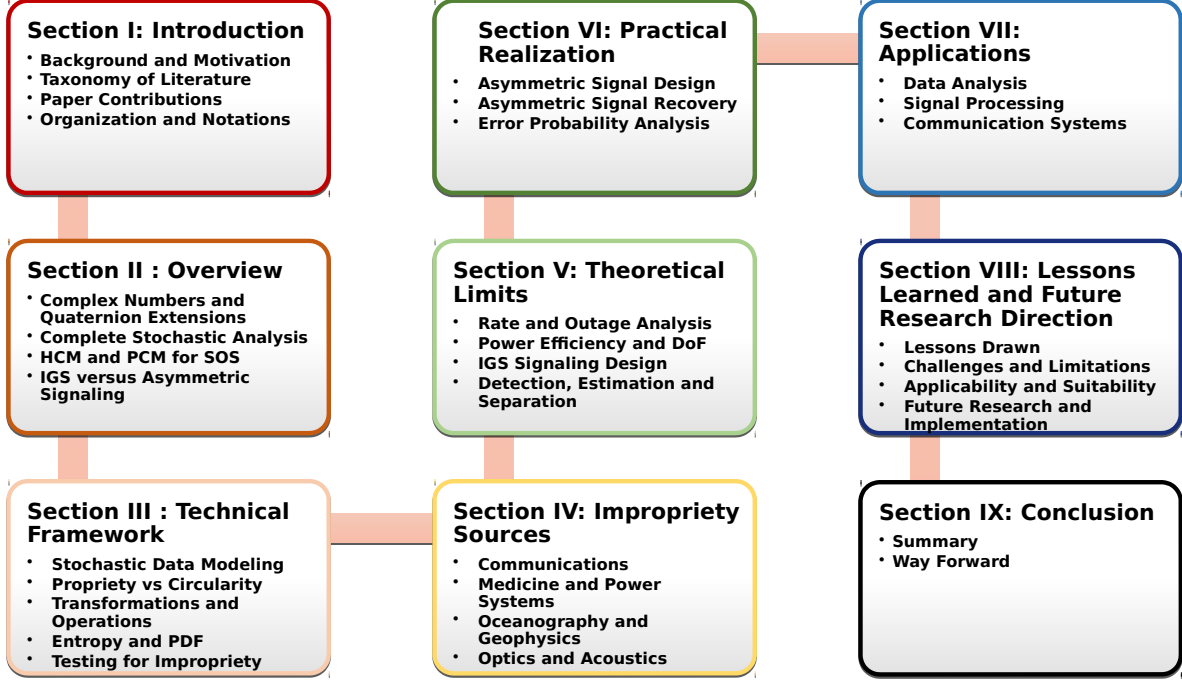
Section I: Introduction
- Background and Motivation
- Taxonomy of Literature
- Paper Contributions
- Organization and Notations

Section II : Overview
- Complex Numbers and Quaternion Extensions
- Complete Stochastic Analysis
- HCM and PCM for SOS
- IGS versus Asymmetric Signaling

Section III : Technical Framework
- Stochastic Data Modeling
- Propriety vs Circularity
- Transformations and Operations
- Entropy and PDF
- Testing for Impropriety

Section IV: Impropriety Sources
- Communications
- Medicine and Power Systems
- Oceanography and Geophysics
- Optics and Acoustics

Section V: Theoretical Limits
- Rate and Outage Analysis
- Power Efficiency and DoF
- IGS Signaling Design
- Detection, Estimation and Separation

Section VI: Practical Realization
- Asymmetric Signal Design
- Asymmetric Signal Recovery
- Error Probability Analysis

Section VII: Applications
- Data Analysis
- Signal Processing
- Communication Systems

Section VIII: Lessons Learned and Future Research Direction
- Lessons Drawn
- Challenges and Limitations
- Applicability and Suitability
- Future Research and Implementation

Section IX: Conclusion
- Summary
- Way Forward